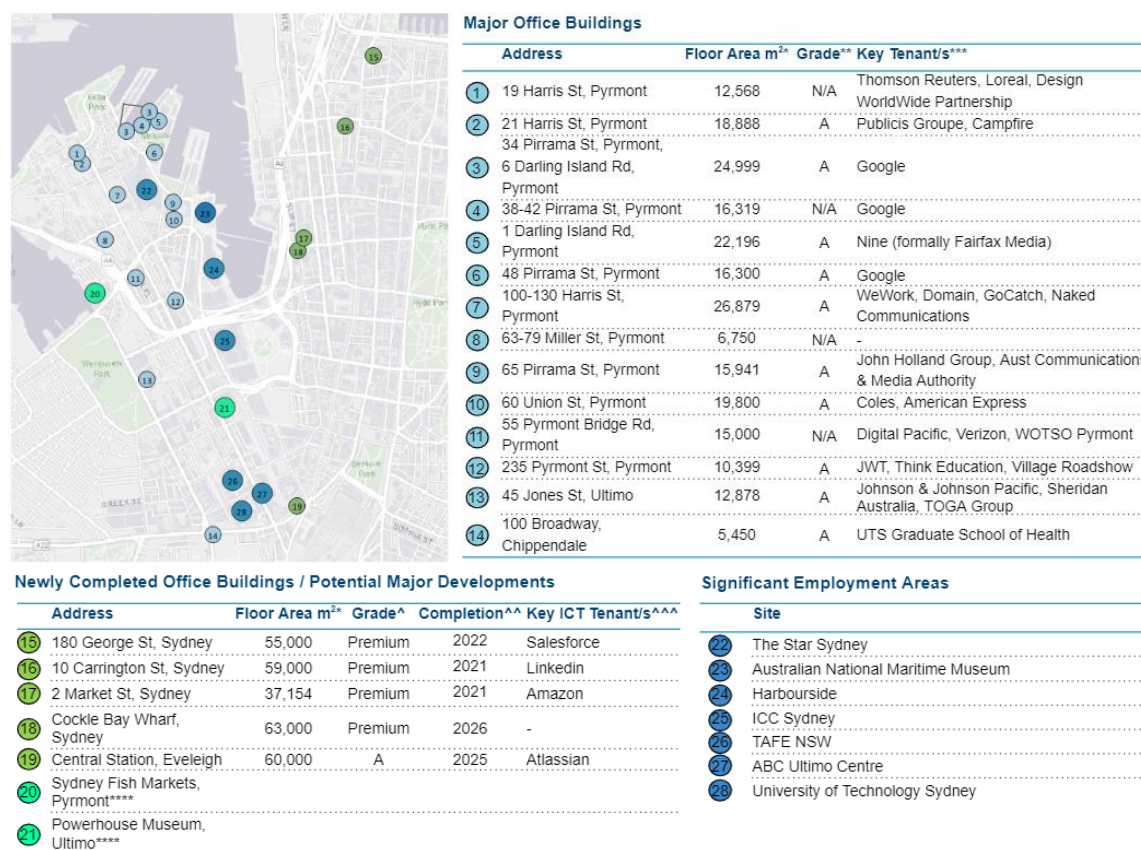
Major Office Buildings

| | Address | Floor Area m²* | Grade** | Key Tenant/s*** |
|---|---|---|---|---|
| 1 | 19 Harris St, Pyrmont | 12,568 | N/A | Thomson Reuters, Loreal, Design WorldWide Partnership |
| 2 | 21 Harris St, Pyrmont | 18,888 | A | Publicis Groupe, Campfire |
| 3 | 34 Pirrama St, Pyrmont, 6 Darling Island Rd, Pyrmont | 24,999 | A | Google |
| 4 | 38-42 Pirrama St, Pyrmont | 16,319 | N/A | Google |
| 5 | 1 Darling Island Rd, Pyrmont | 22,196 | A | Nine (formally Fairfax Media) |
| 6 | 48 Pirrama St, Pyrmont | 16,300 | A | Google |
| 7 | 100-130 Harris St, Pyrmont | 26,879 | A | WeWork, Domain, GoCatch, Naked Communications |
| 8 | 63-79 Miller St, Pyrmont | 6,750 | N/A | - |
| 9 | 65 Pirrama St, Pyrmont | 15,941 | A | John Holland Group, Aust Communications & Media Authority |
| 10 | 60 Union St, Pyrmont | 19,800 | A | Coles, American Express |
| 11 | 55 Pyrmont Bridge Rd, Pyrmont | 15,000 | N/A | Digital Pacific, Verizon, WOTSO Pyrmont |
| 12 | 235 Pyrmont St, Pyrmont | 10,399 | A | JWT, Think Education, Village Roadshow |
| 13 | 45 Jones St, Ultimo | 12,878 | A | Johnson & Johnson Pacific, Sheridan Australia, TOGA Group |
| 14 | 100 Broadway, Chippendale | 5,450 | A | UTS Graduate School of Health |

Newly Completed Office Buildings / Potential Major Developments

| | Address | Floor Area m²* | Grade^ | Completion^^ | Key ICT Tenant/s^^^ |
|---|---|---|---|---|---|
| 15 | 180 George St, Sydney | 55,000 | Premium | 2022 | Salesforce |
| 16 | 10 Carrington St, Sydney | 59,000 | Premium | 2021 | Linkedin |
| 17 | 2 Market St, Sydney | 37,154 | Premium | 2021 | Amazon |
| 18 | Cockle Bay Wharf, Sydney | 63,000 | Premium | 2026 | - |
| 19 | Central Station, Eveleigh | 60,000 | A | 2025 | Atlassian |
| 20 | Sydney Fish Markets, Pyrmont**** | | | | |
| 21 | Powerhouse Museum, Ultimo**** | | | | |

Significant Employment Areas

| | Site |
|---|---|
| 22 | The Star Sydney |
| 23 | Australian National Maritime Museum |
| 24 | Harbourside |
| 25 | ICC Sydney |
| 26 | TAFE NSW |
| 27 | ABC Ultimo Centre |
| 28 | University of Technology Sydney |